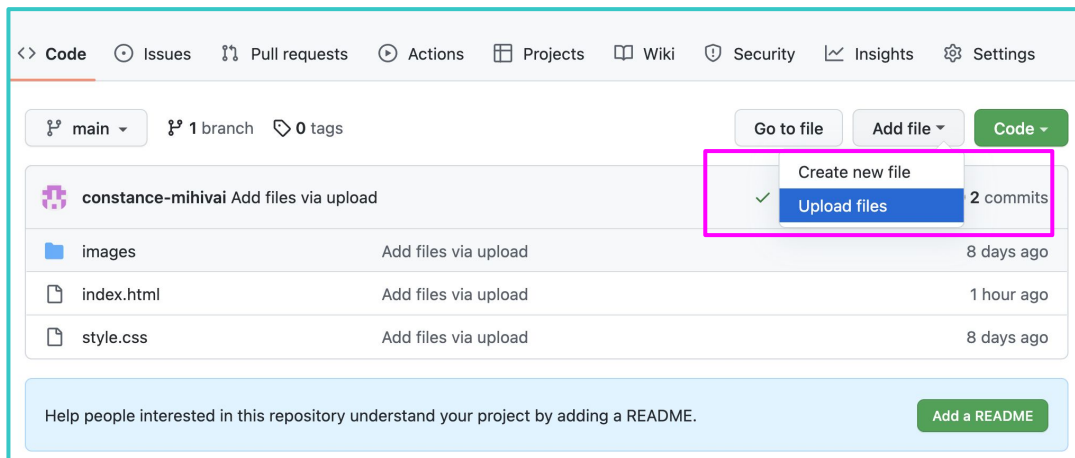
<> Code Issues Pull requests Actions Projects Wiki Security Insights Settings

main 1 branch 0 tags

Go to file Add file Code

Create new file
Upload files

constance-mihivai Add files via upload

2 commits

| images | Add files via upload | 8 days ago |
|---|---|---|
| index.html | Add files via upload | 1 hour ago |
| style.css | Add files via upload | 8 days ago |

Help people interested in this repository understand your project by adding a README.

Add a README